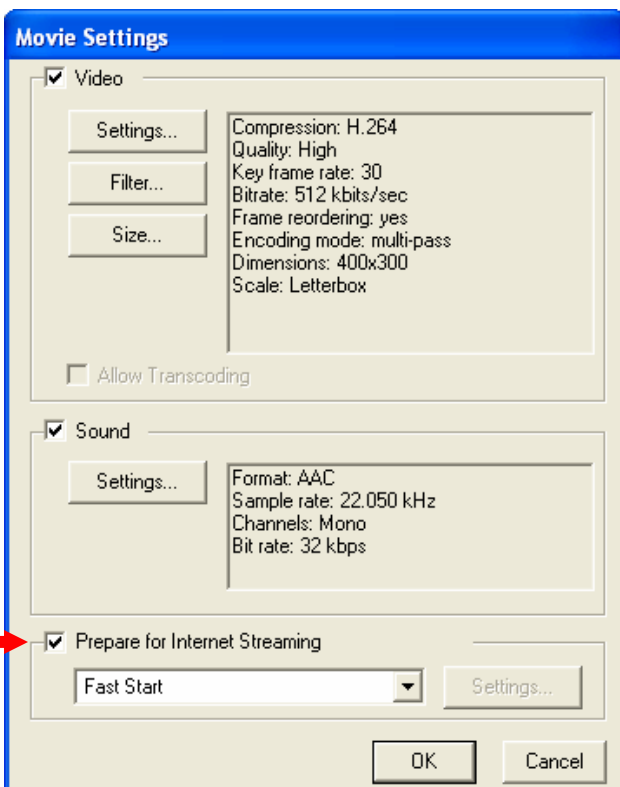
Movie Settings

Video

Settings...

Filter...

Size...

Compression: H.264
Quality: High
Key frame rate: 30
Bitrate: 512 kbits/sec
Frame reordering: yes
Encoding mode: multi-pass
Dimensions: 400x300
Scale: Letterbox

Allow Transcoding

Sound

Settings...

Format: AAC
Sample rate: 22.050 kHz
Channels: Mono
Bit rate: 32 kbps

Prepare for Internet Streaming

Fast Start

Settings...

OK

Cancel